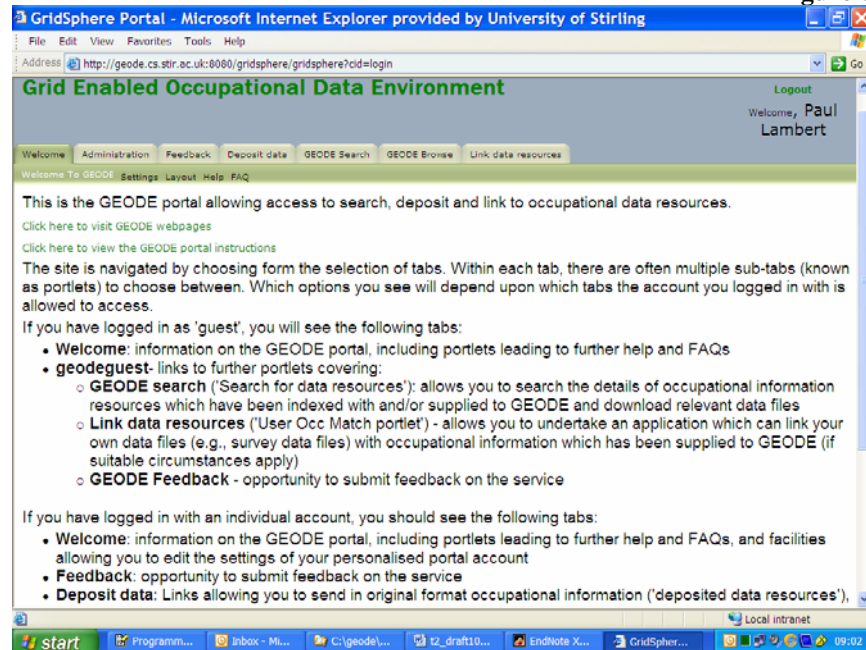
GridSphere Portal - Microsoft Internet Explorer provided by University of Stirling

File Edit View Favorites Tools Help

Address http://geode.cs.stir.ac.uk:8080/gridsphere/gridsphere?cid=login Go

Grid Enabled Occupational Data Environment

Logout

Welcome, Paul Lambert

Welcome Administration Feedback Deposit data GEODE Search GEODE Browse Link data resources

Welcome To GEODE Settings Layout Help FAQ

This is the GEODE portal allowing access to search, deposit and link to occupational data resources.

Click here to visit GEODE webpages

Click here to view the GEODE portal instructions

The site is navigated by choosing form the selection of tabs. Within each tab, there are often multiple sub-tabs (known as portlets) to choose between. Which options you see will depend upon which tabs the account you logged in with is allowed to access.

If you have logged in as 'guest', you will see the following tabs:

- Welcome: information on the GEODE portal, including portlets leading to further help and FAQs
- geodeguest- links to further portlets covering:
  - GEODE search ('Search for data resources'): allows you to search the details of occupational information resources which have been indexed with and/or supplied to GEODE and download relevant data files
  - Link data resources ('User Occ Match portlet') - allows you to undertake an application which can link your own data files (e.g., survey data files) with occupational information which has been supplied to GEODE (if suitable circumstances apply)
  - GEODE Feedback - opportunity to submit feedback on the service

If you have logged in with an individual account, you should see the following tabs:

- Welcome: information on the GEODE portal, including portlets leading to further help and FAQs, and facilities allowing you to edit the settings of your personalised portal account
- Feedback: opportunity to submit feedback on the service
- Deposit data: Links allowing you to send in original format occupational information ('deposited data resources'),

Local intranet

start Programm... Inbox - Mi... C:\geode\... t2_draft10... EndNote X... GridSpher... 09:02